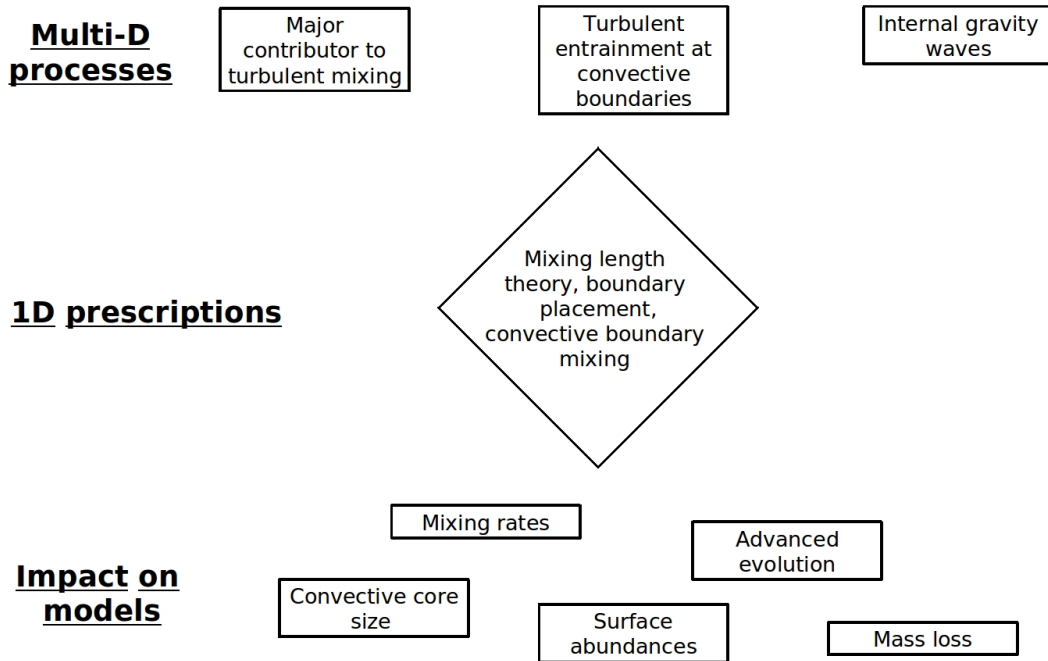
Multi-D processes

Major contributor to turbulent mixing

Turbulent entrainment at convective boundaries

Internal gravity waves

1D prescriptions

Mixing length theory, boundary placement, convective boundary mixing

Mixing rates

Advanced evolution

Impact on models

Convective core size

Surface abundances

Mass loss